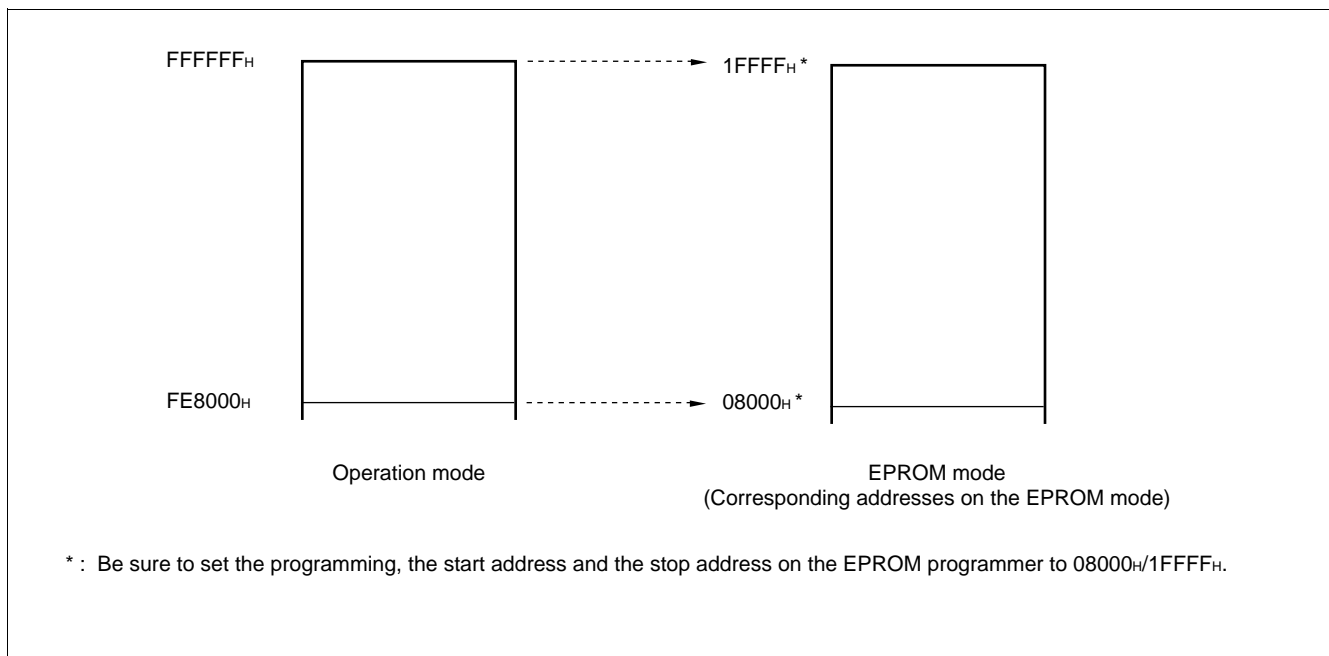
FFFFFF$_H$

1FFFF$_H$ *

FE8000$_H$

08000$_H$ *

Operation mode

EPROM mode
(Corresponding addresses on the EPROM mode)

* : Be sure to set the programming, the start address and the stop address on the EPROM programmer to 08000$_H$/1FFFF$_H$.